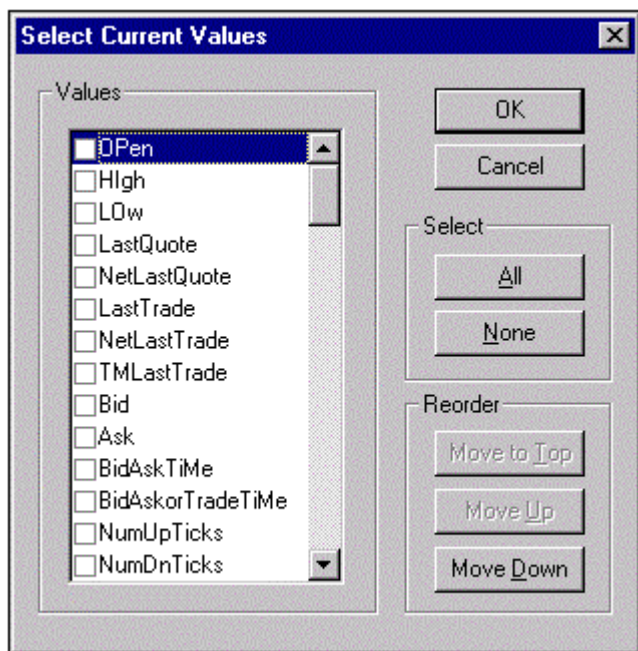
Select Current Values

Values

OPen
HIgh
LOw
LastQuote
NetLastQuote
LastTrade
NetLastTrade
TMLastTrade
Bid
Ask
BidAskTiMe
BidAskorTradeTiMe
NumUpTicks
NumDnTicks

OK

Cancel

Select

All

None

Reorder

Move to Top

Move Up

Move Down